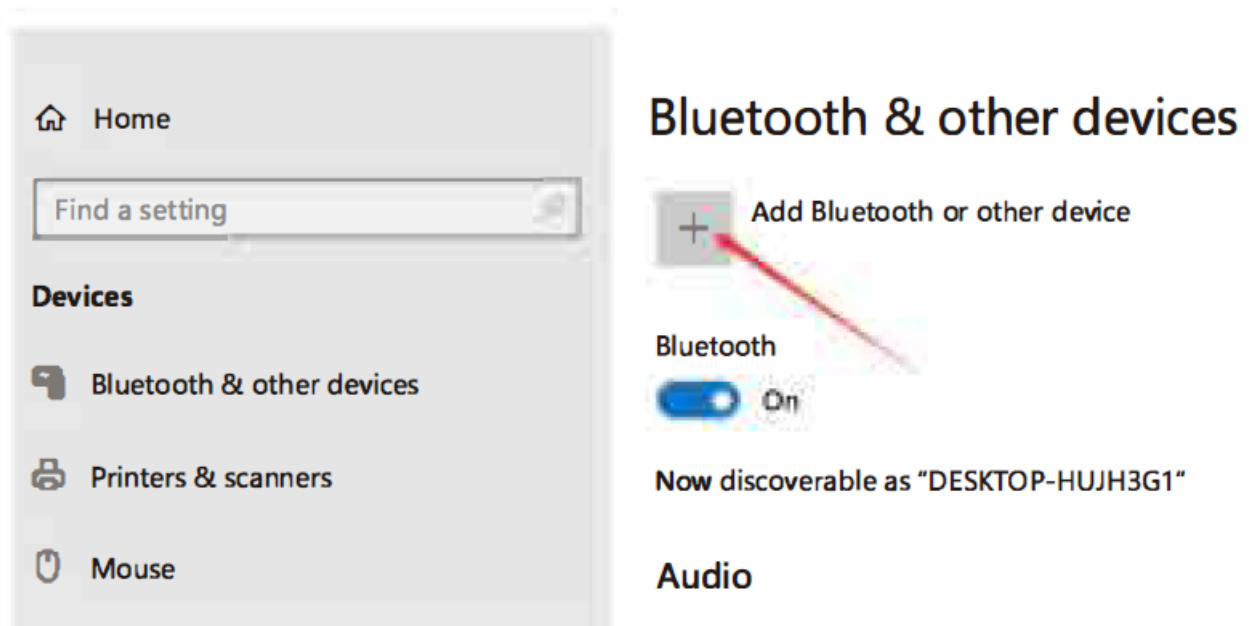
Home

Find a setting

Devices

Bluetooth & other devices

Printers & scanners

Mouse

Bluetooth & other devices

+

Add Bluetooth or other device

Bluetooth

On

Now discoverable as “DESKTOP-HUJH3G1”

Audio